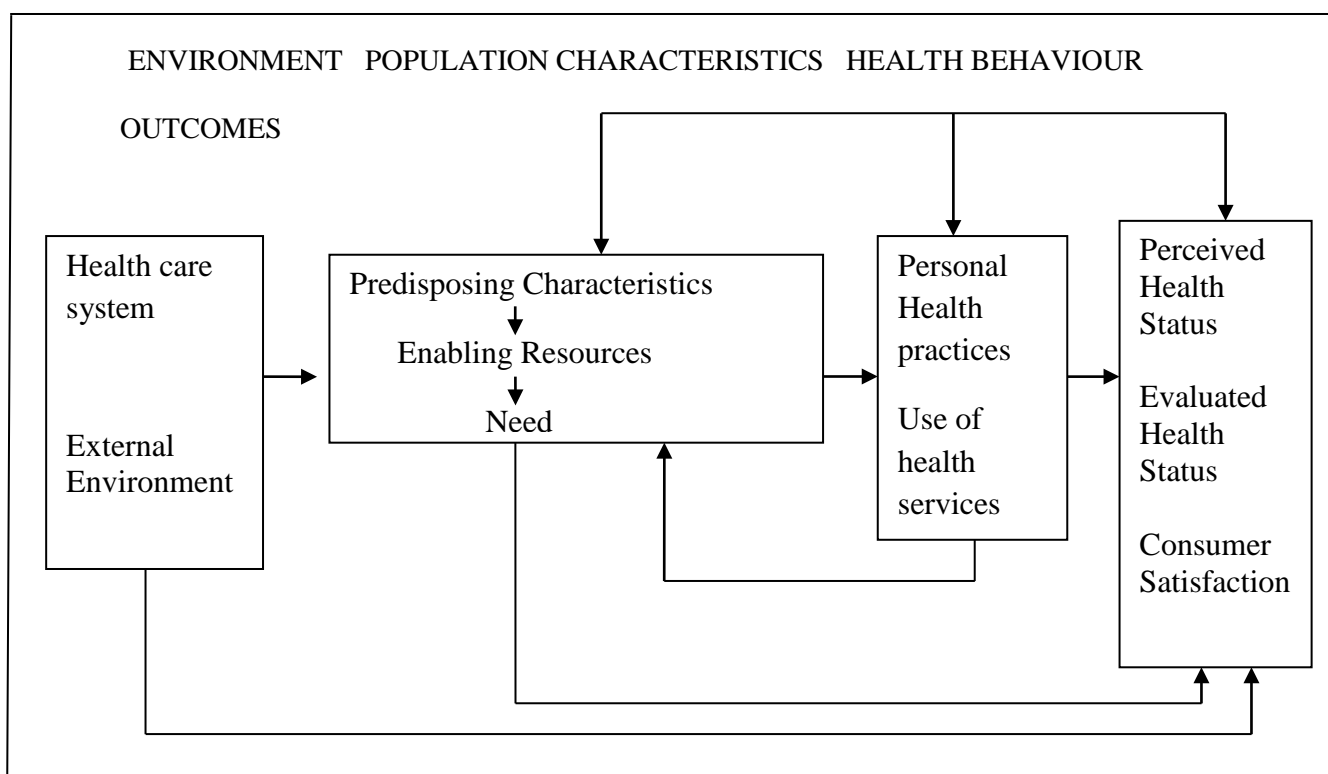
ENVIRONMENT POPULATION CHARACTERISTICS HEALTH BEHAVIOUR

OUTCOMES

Health care system

External Environment

Predisposing Characteristics

Enabling Resources

Need

Personal Health practices

Use of health services

Perceived Health Status

Evaluated Health Status

Consumer Satisfaction